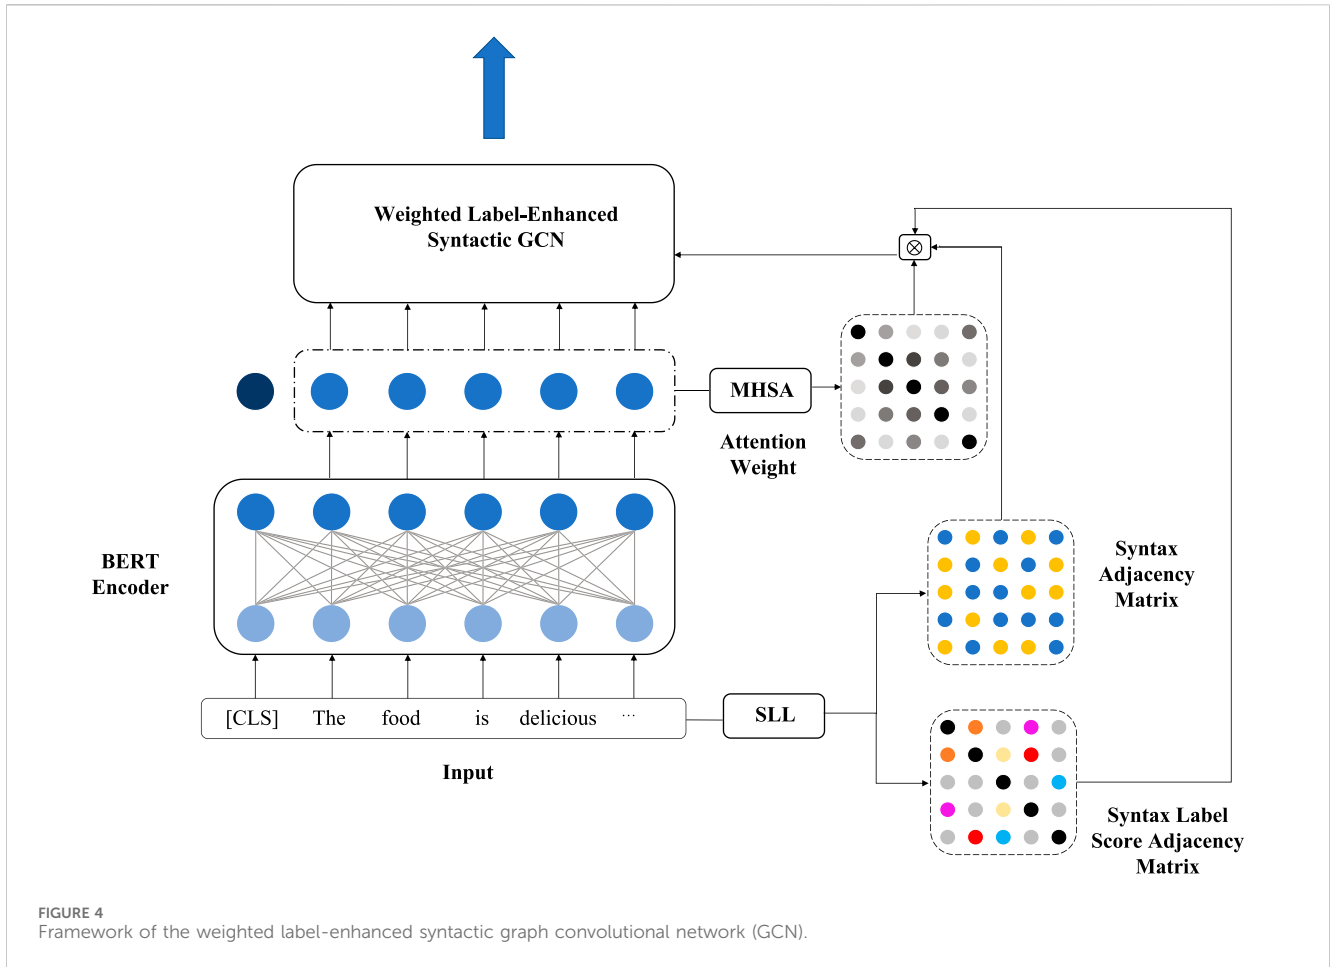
Weighted Label-Enhanced Syntactic GCN

$\otimes$

MHSA

Attention Weight

BERT Encoder

Syntax Adjacency Matrix

[CLS] The food is delicious ···

SLL

Input

Syntax Label Score Adjacency Matrix

FIGURE 4
Framework of the weighted label-enhanced syntactic graph convolutional network (GCN).